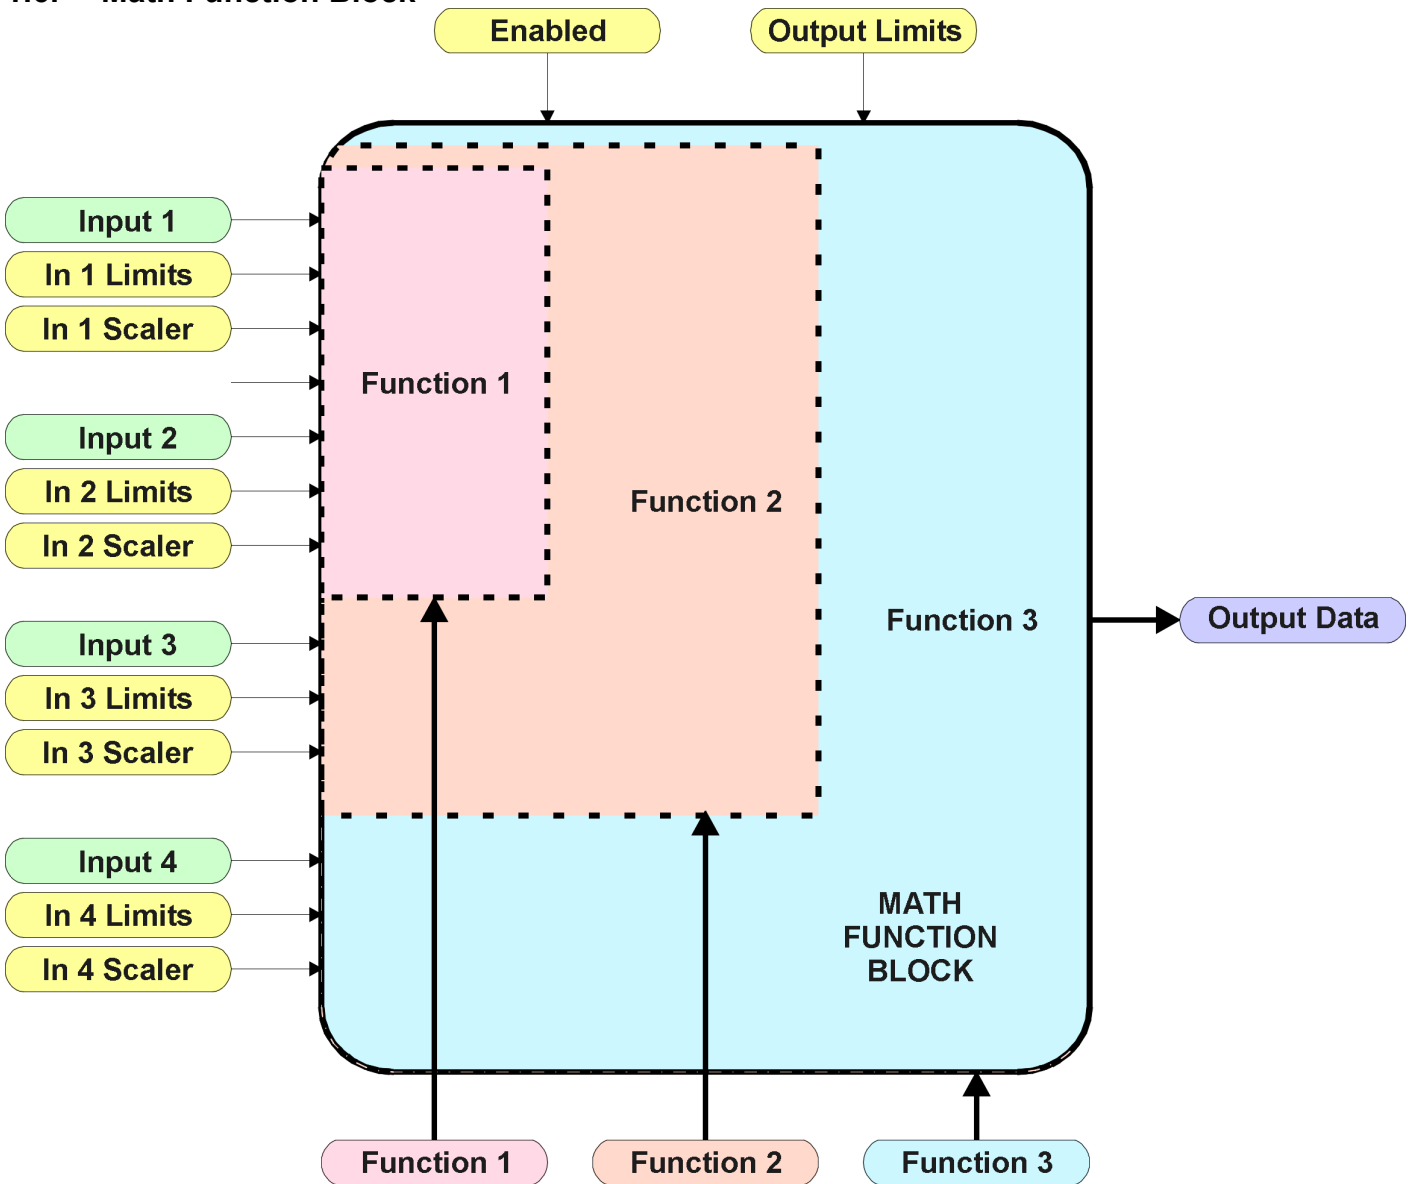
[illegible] Math Function Block

Enabled

Output Limits

Input 1

In 1 Limits

In 1 Scaler

Input 2

In 2 Limits

In 2 Scaler

Input 3

In 3 Limits

In 3 Scaler

Input 4

In 4 Limits

In 4 Scaler

Function 1

Function 2

Function 3

Output Data

MATH FUNCTION BLOCK

Function 1

Function 2

Function 3